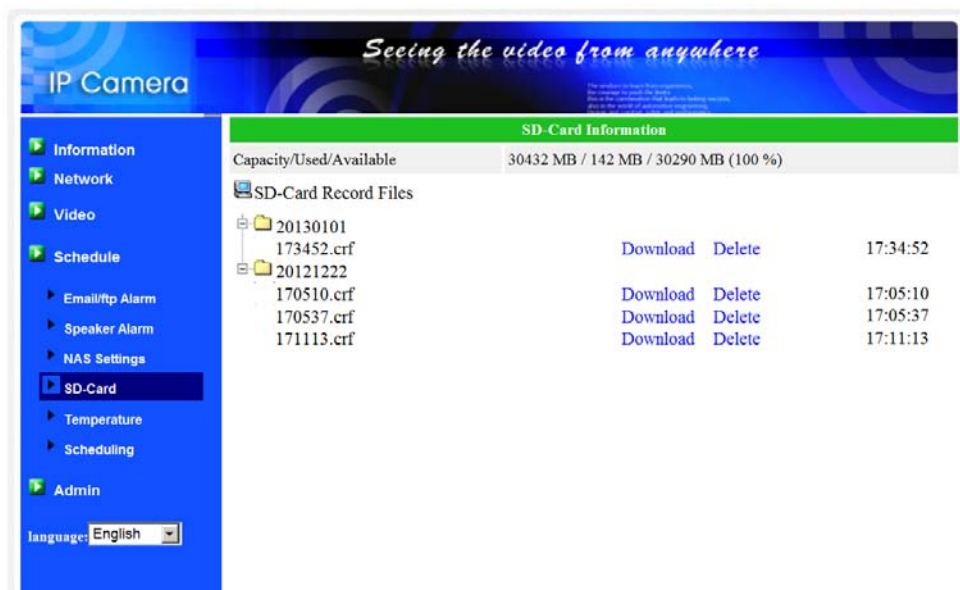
IP Camera

Seeing the video from anywhere

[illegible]

Information
Network
Video
Schedule
Email/ftp Alarm
Speaker Alarm
NAS Settings
SD-Card
Temperature
Scheduling
Admin

language: English

SD-Card Information

| Capacity/Used/Available | 30432 MB / 142 MB / 30290 MB (100 %) |
|---|---|

SD-Card Record Files

20130101
173452.crf Download Delete 17:34:52
20121222
170510.crf Download Delete 17:05:10
170537.crf Download Delete 17:05:37
171113.crf Download Delete 17:11:13